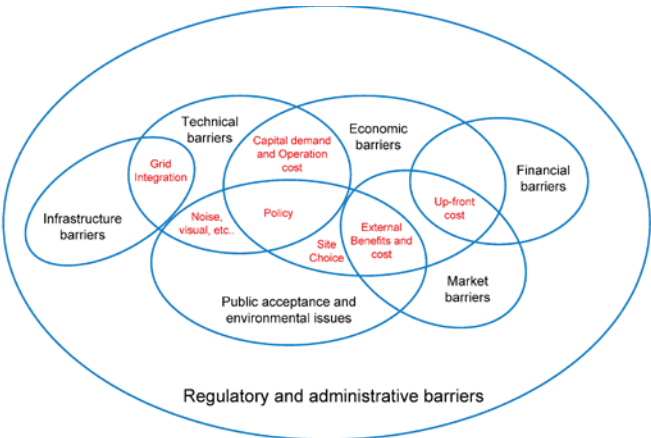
Technical barriers

Economic barriers

Capital demand and Operation cost

Grid Integration

Financial barriers

Infrastructure barriers

Up-front cost

Noise, visual, etc..

Policy

External Benefits and cost

Site Choice

Market barriers

Public acceptance and environmental issues

Regulatory and administrative barriers